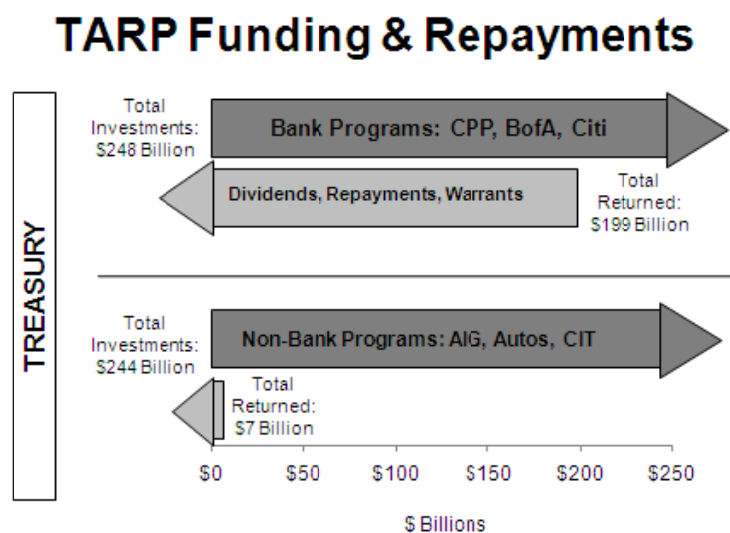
TARP Funding & Repayments

TREASURY

Total Investments: $248 Billion

Bank Programs: CPP, BofA, Citi

Dividends, Repayments, Warrants

Total Returned: $199 Billion

Total Investments: $244 Billion

Non-Bank Programs: AIG, Autos, CIT

Total Returned: $7 Billion

$0 $50 $100 $150 $200 $250

$ Billions